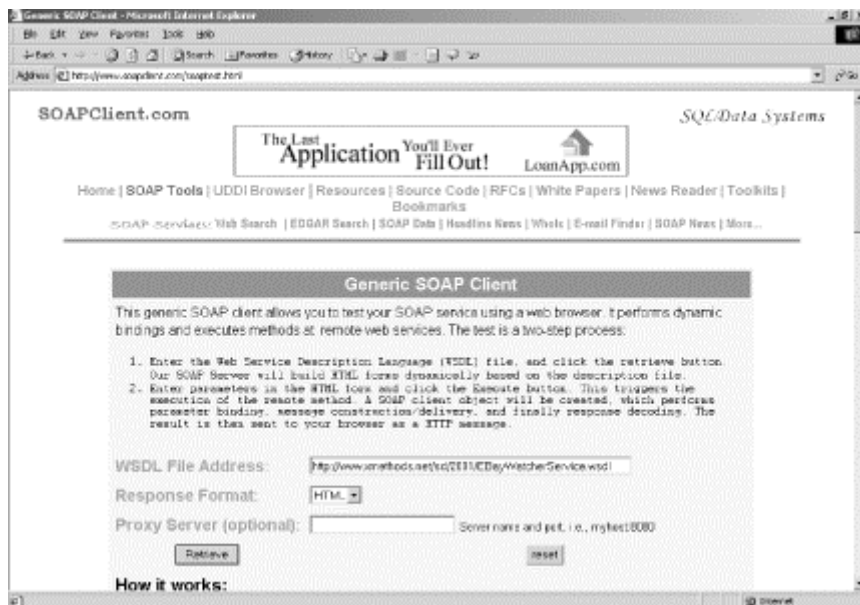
Generic SOAP Client - Microsoft Internet Explorer

File Edit View Favorites Tools Help

Back Search Favorites History

Address http://www.soapclient.com/soaptest.html

Go

SOAPClient.com

SQLData Systems

The Last Application You'll Ever Fill Out! LoanApp.com

Home | SOAP Tools | UDDI Browser | Resources | Source Code | RFCs | White Papers | News Reader | Toolkits | Bookmarks

SOAP Services: Web Search | EDGAR Search | SOAP Dds | Headline News | WhoIs | E-mail Finder | SOAP News | More...

Generic SOAP Client

This generic SOAP client allows you to test your SOAP service using a web browser. It performs dynamic bindings and executes methods at remote web services. The test is a two-step process:

1. Enter the Web Service Description Language (WSDL) file, and click the retrieve button. Our SOAP Server will build HTML forms dynamically based on the description file.
2. Enter parameters in the HTML form and click the Execute button. This triggers the execution of the remote method. A SOAP client object will be created, which performs parameter binding, message construction/delivery, and finally response decoding. The result is then sent to your browser as a HTTP message.

WSDL File Address: http://www.xmethods.net/sd/2001/EBayWatcherService.wsdl

Response Format: HTML

Proxy Server (optional): Server name and port, i.e., myhost:8080

Retrieve

reset

How it works:

Internet